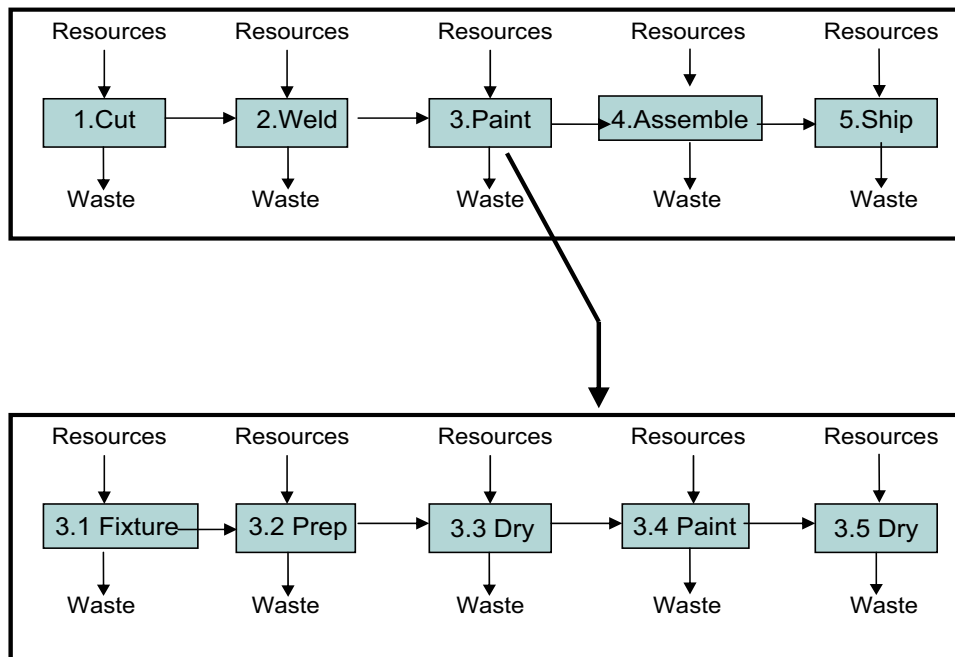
Resources
1.Cut
Waste

Resources
2.Weld
Waste

Resources
3.Paint
Waste

Resources
4.Assemble
Waste

Resources
5.Ship
Waste

Resources
3.1 Fixture
Waste

Resources
3.2 Prep
Waste

Resources
3.3 Dry
Waste

Resources
3.4 Paint
Waste

Resources
3.5 Dry
Waste